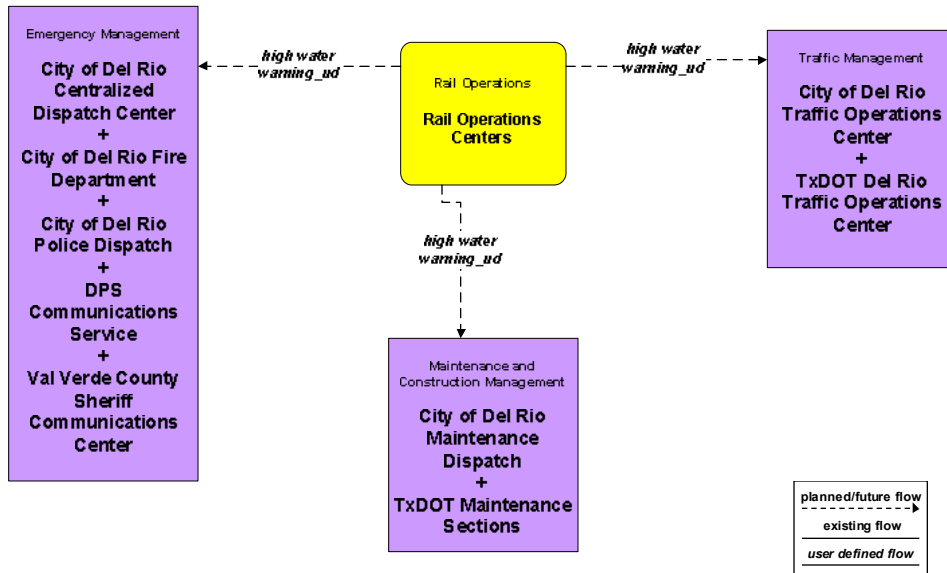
Emergency Management

City of Del Rio Centralized Dispatch Center
+
City of Del Rio Fire Department
+
City of Del Rio Police Dispatch
+
DPS Communications Service
+
Val Verde County Sheriff Communications Center

high water warning_ud

Rail Operations

Rail Operations Centers

high water warning_ud

Traffic Management

City of Del Rio Traffic Operations Center
+
TxDOT Del Rio Traffic Operations Center

high water warning_ud

Maintenance and Construction Management

City of Del Rio Maintenance Dispatch
+
TxDOT Maintenance Sections

planned/future flow

existing flow

user defined flow